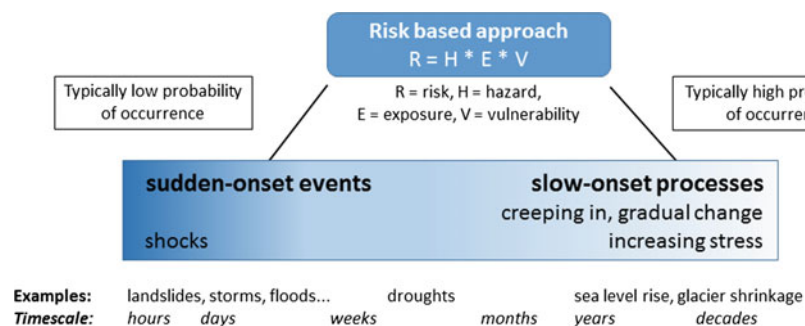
Risk based approach
R = H * E * V

R = risk, H = hazard,
E = exposure, V = vulnerability

Typically low probability of occurrence

Typically high pr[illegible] of occurren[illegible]

sudden-onset events
shocks

slow-onset processes
creeping in, gradual change
increasing stress

Examples: landslides, storms, floods... droughts sea level rise, glacier shrinkage
Timescale: hours days weeks months years decades